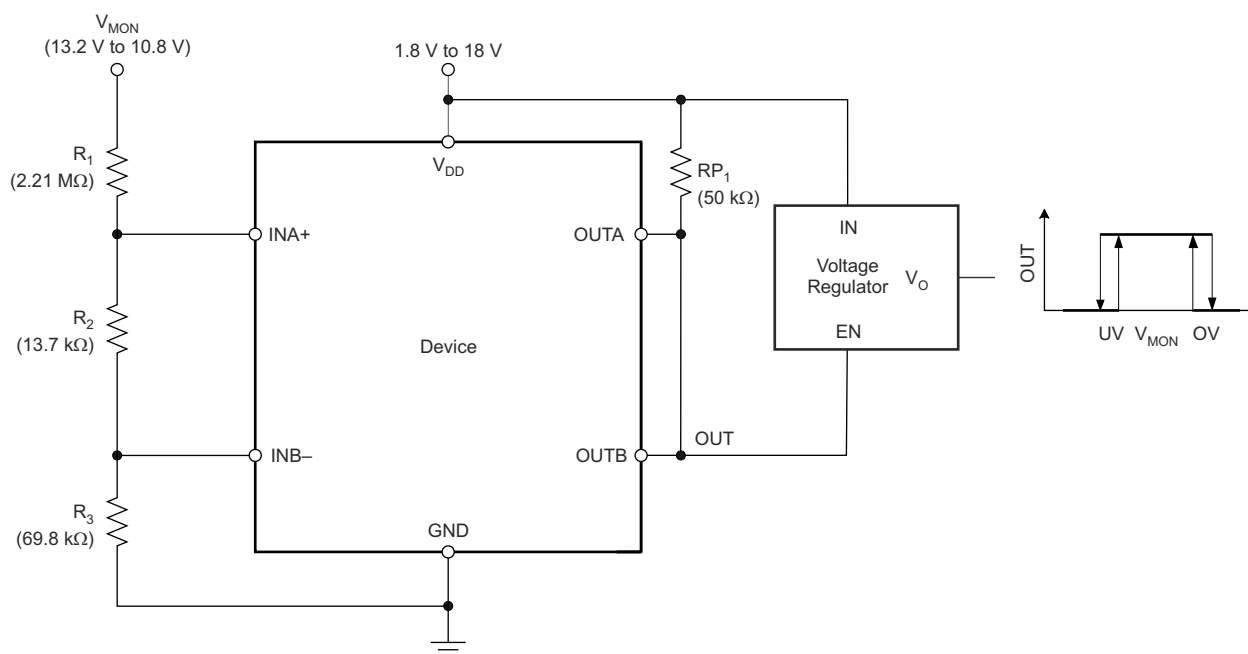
$V_{MON}$
(13.2 V to 10.8 V)

1.8 V to 18 V

$R_1$
(2.21 MΩ)

$V_{DD}$

$RP_1$
(50 kΩ)

INA+

OUTA

IN

Voltage Regulator

$V_O$

OUT

UV $V_{MON}$ OV

$R_2$
(13.7 kΩ)

Device

EN

INB–

OUTB

OUT

$R_3$
(69.8 kΩ)

GND